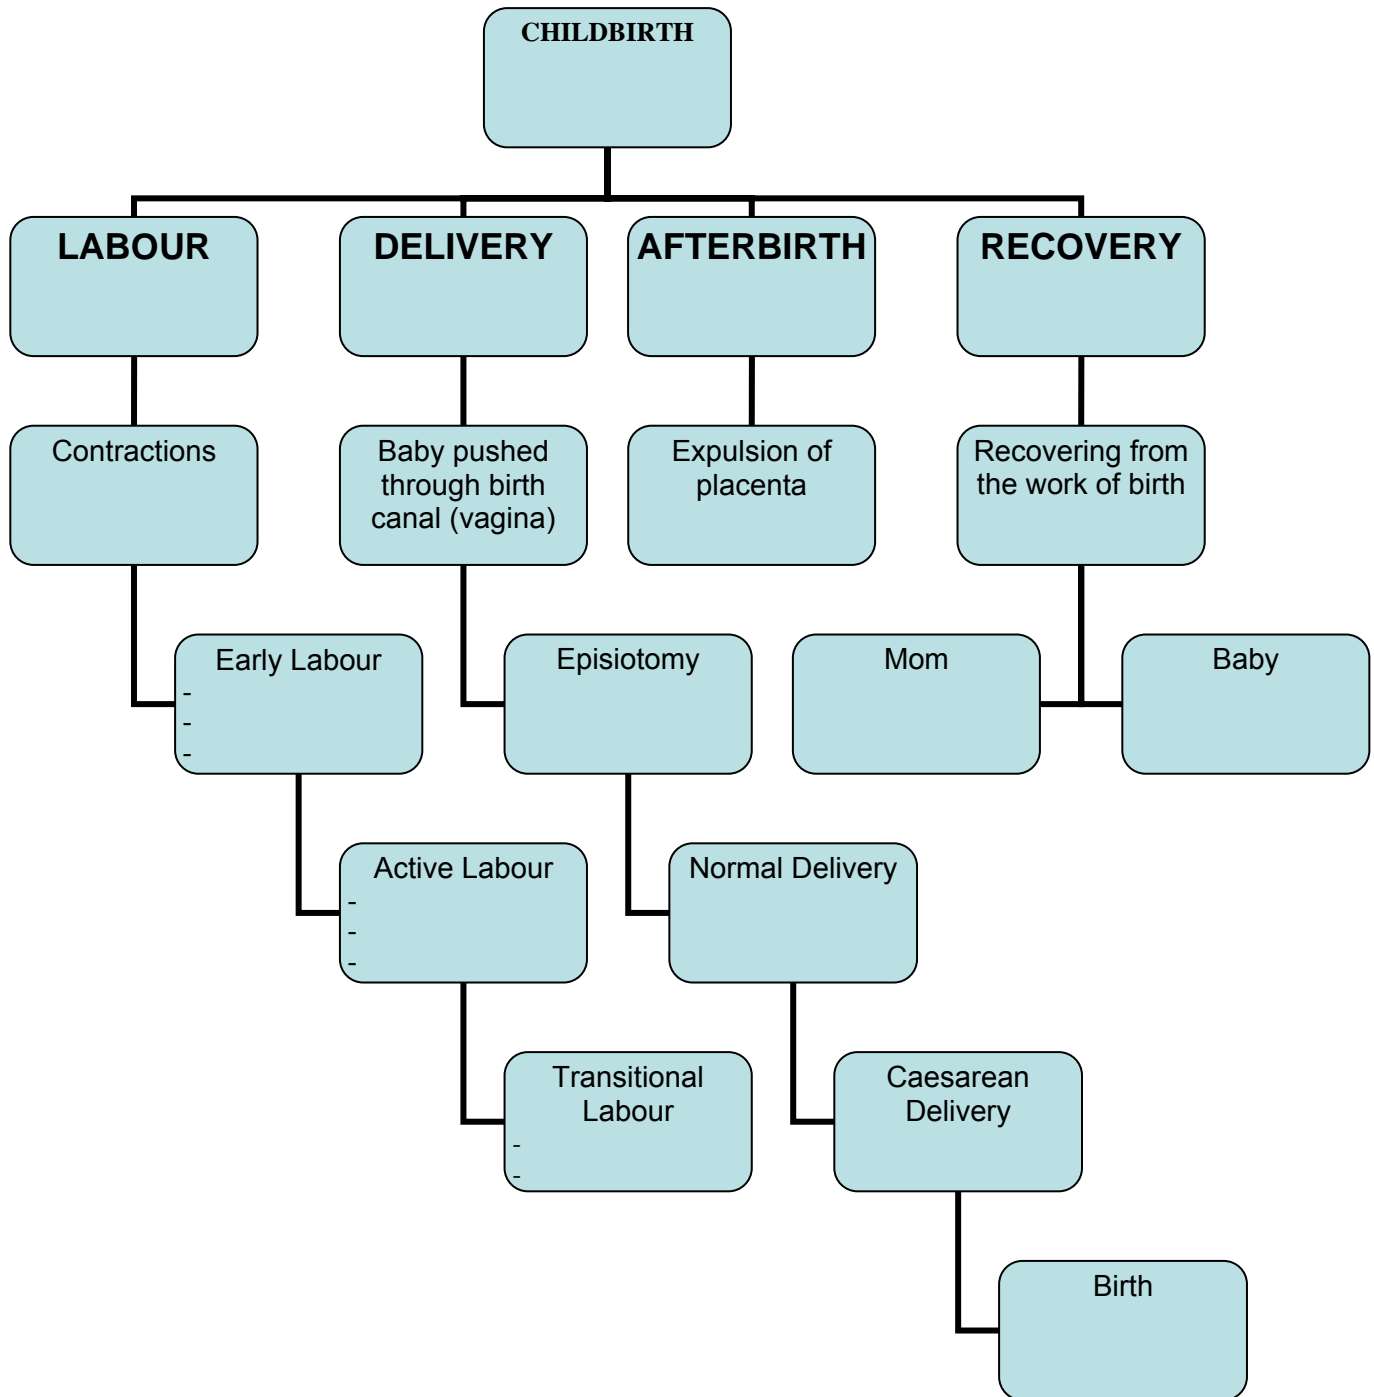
CHILDBIRTH

LABOUR

DELIVERY

AFTERBIRTH

RECOVERY

Contractions

Baby pushed through birth canal (vagina)

Expulsion of placenta

Recovering from the work of birth

Early Labour
-
-
-

Episiotomy

Mom

Baby

Active Labour
-
-
-

Normal Delivery

Transitional Labour
-
-

Caesarean Delivery

Birth